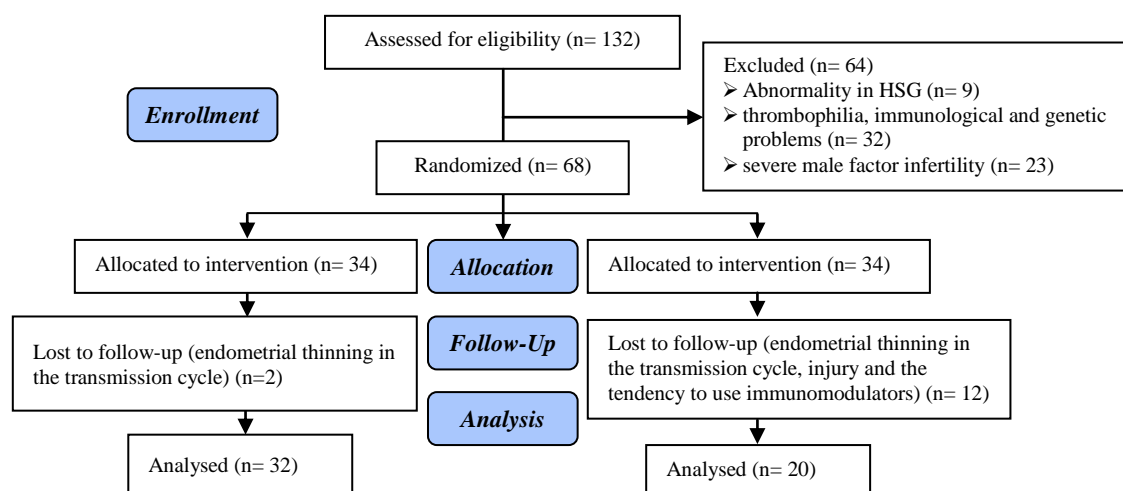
Assessed for eligibility (n= 132)

Enrollment

Excluded (n= 64)
➢ Abnormality in HSG (n= 9)
➢ thrombophilia, immunological and genetic problems (n= 32)
➢ severe male factor infertility (n= 23)

Randomized (n= 68)

Allocated to intervention (n= 34)

Allocation

Allocated to intervention (n= 34)

Lost to follow-up (endometrial thinning in the transmission cycle) (n=2)

Follow-Up

Lost to follow-up (endometrial thinning in the transmission cycle, injury and the tendency to use immunomodulators) (n= 12)

Analysis

Analysed (n= 32)

Analysed (n= 20)